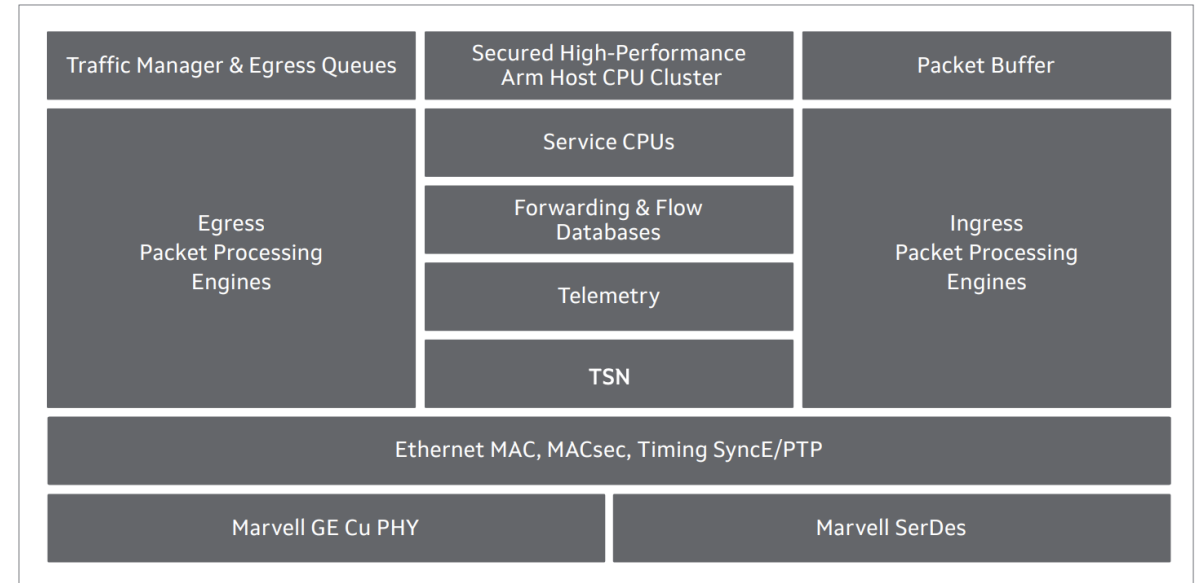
Traffic Manager & Egress Queues

Secured High-Performance Arm Host CPU Cluster

Packet Buffer

Egress Packet Processing Engines

Service CPUs

Forwarding & Flow Databases

Telemetry

TSN

Ingress Packet Processing Engines

Ethernet MAC, MACsec, Timing SyncE/PTP

Marvell GE Cu PHY

Marvell SerDes